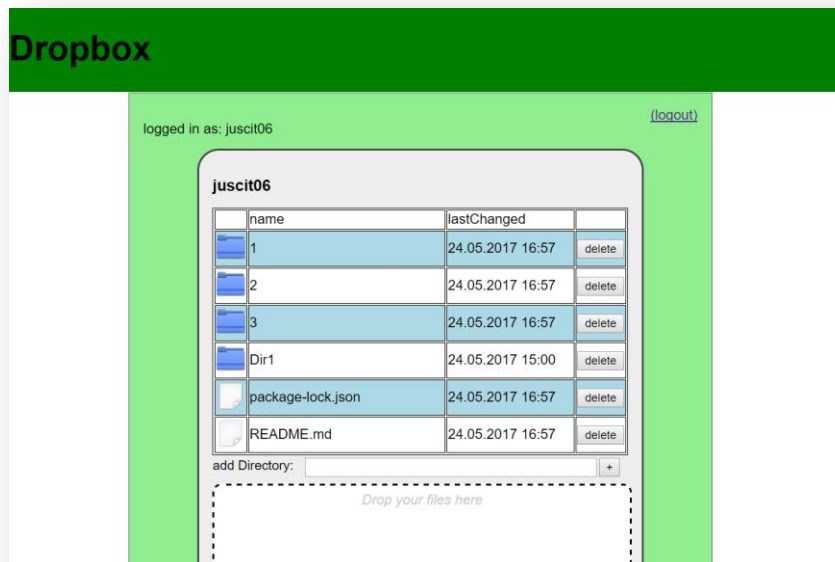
Dropbox

(logout)

logged in as: juscit06

juscit06

| | name | lastChanged | |
|---|---|---|---|
| | 1 | 24.05.2017 16:57 | delete |
| | 2 | 24.05.2017 16:57 | delete |
| | 3 | 24.05.2017 16:57 | delete |
| | Dir1 | 24.05.2017 15:00 | delete |
| | package-lock.json | 24.05.2017 16:57 | delete |
| | README.md | 24.05.2017 16:57 | delete |

add Directory: +

Drop your files here